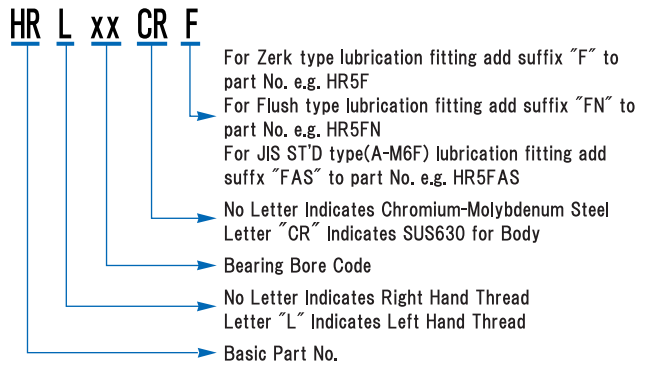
HR L xx CR F

For Zerk type lubrication fitting add suffix "F" to part No. e.g. HR5F
For Flush type lubrication fitting add suffix "FN" to part No. e.g. HR5FN
For JIS ST'D type(A-M6F) lubrication fitting add suffix "FAS" to part No. e.g. HR5FAS

No Letter Indicates Chromium-Molybdenum Steel
Letter "CR" Indicates SUS630 for Body

Bearing Bore Code

No Letter Indicates Right Hand Thread
Letter "L" Indicates Left Hand Thread

Basic Part No.